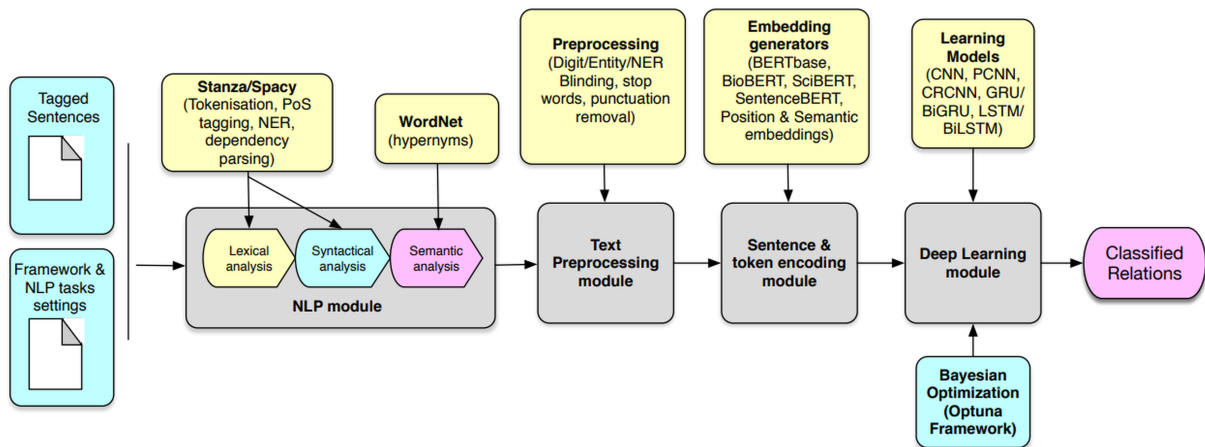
Tagged Sentences

Framework & NLP tasks settings

Stanza/Spacy
(Tokenisation, PoS tagging, NER, dependency parsing)

WordNet
(hypernyms)

Lexical analysis

Syntactical analysis

Semantic analysis

NLP module

Preprocessing
(Digit/Entity/NER Blinding, stop words, punctuation removal)

Text Preprocessing module

Embedding generators
(BERTbase, BioBERT, SciBERT, SentenceBERT, Position & Semantic embeddings)

Sentence & token encoding module

Learning Models
(CNN, PCNN, CRCNN, GRU/ BiGRU, LSTM/ BiLSTM)

Deep Learning module

Bayesian Optimization
(Optuna Framework)

Classified Relations